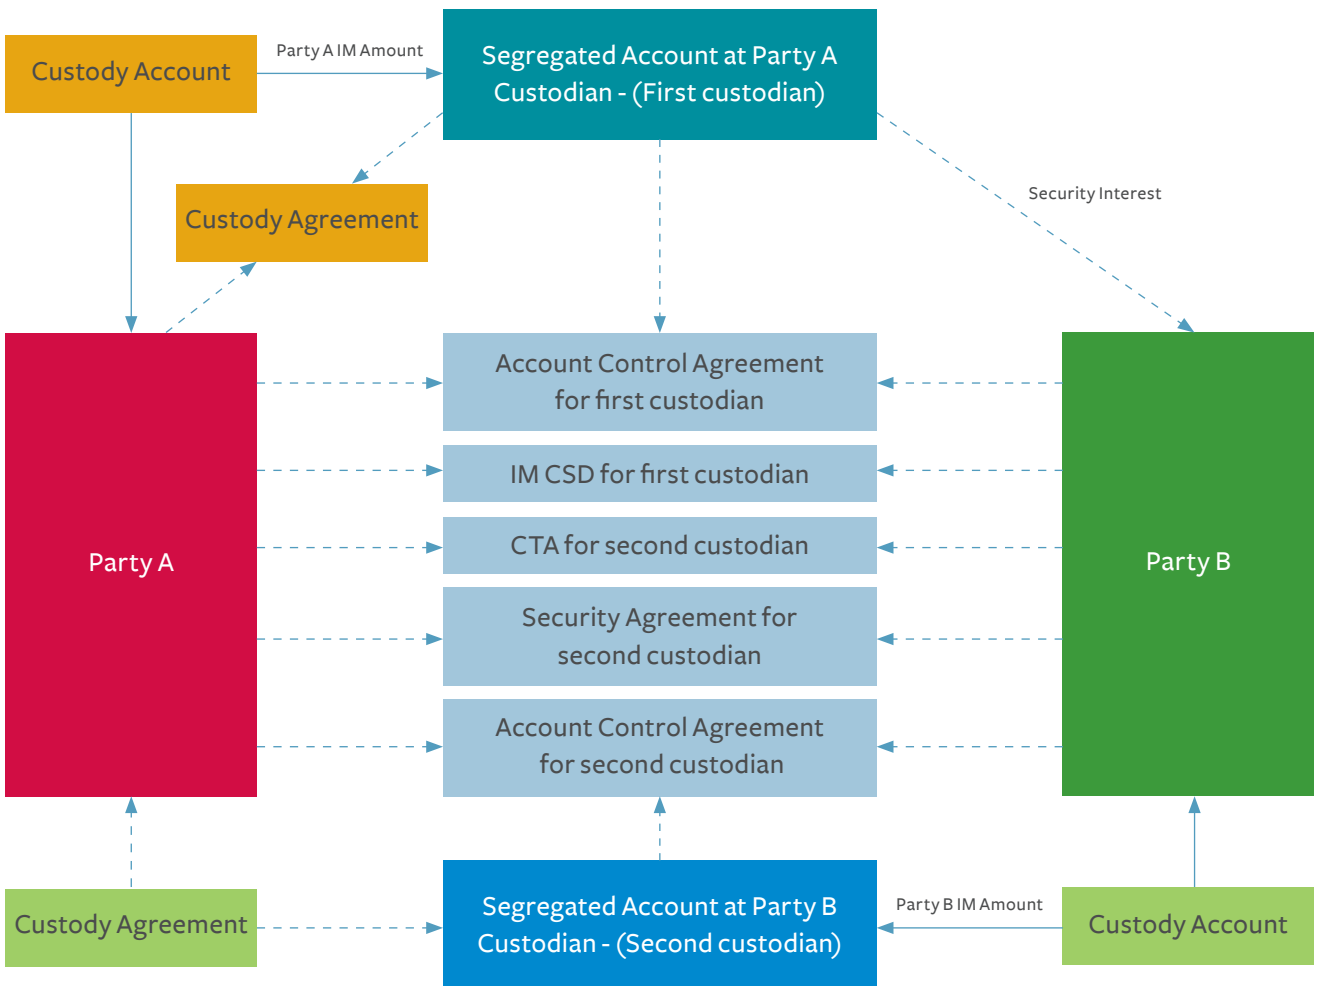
Custody Account

Party A IM Amount

Segregated Account at Party A Custodian - (First custodian)

Custody Agreement

Security Interest

Party A

Account Control Agreement for first custodian

IM CSD for first custodian

CTA for second custodian

Security Agreement for second custodian

Account Control Agreement for second custodian

Party B

Custody Agreement

Segregated Account at Party B Custodian - (Second custodian)

Party B IM Amount

Custody Account